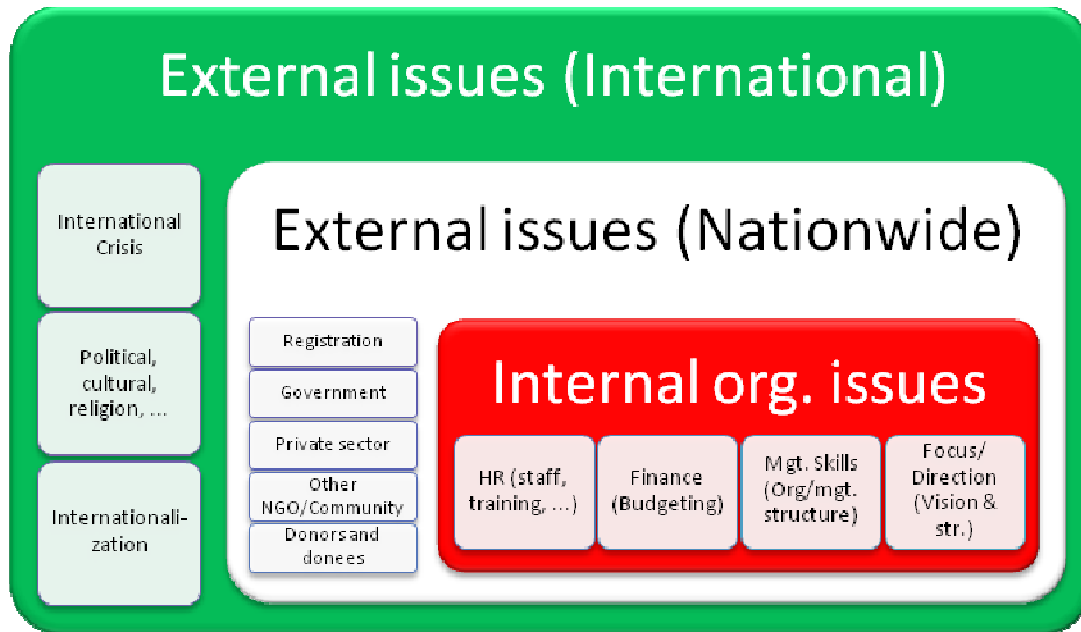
External issues (International)

International Crisis

Political, cultural, religion, ...

Internationalization

External issues (Nationwide)

Registration

Government

Private sector

Other NGO/Community

Donors and donees

Internal org. issues

HR (staff, training, ...)

Finance (Budgeting)

Mgt. Skills (Org/mgt. structure)

Focus/ Direction (Vision & str.)